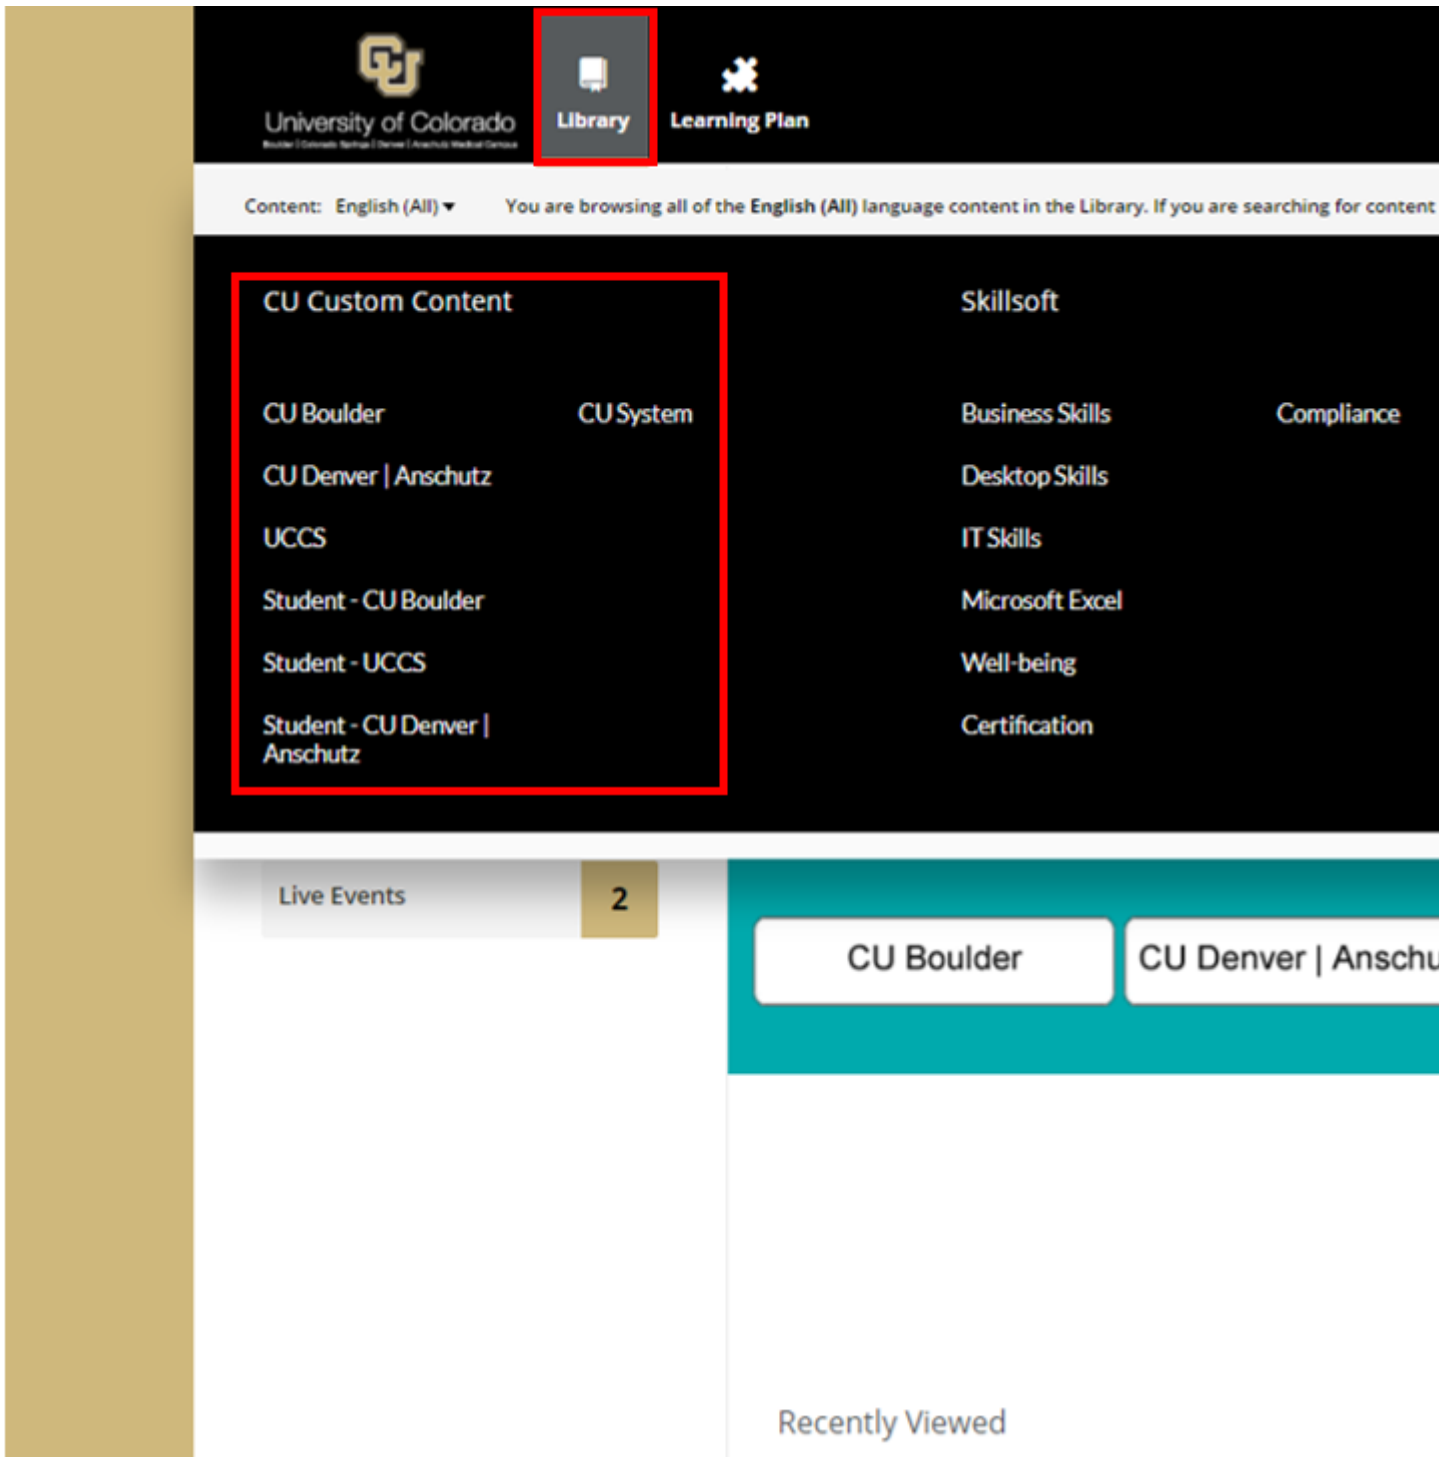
University of Colorado
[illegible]

Library

Learning Plan

Content: English (All) ▾

You are browsing all of the English (All) language content in the Library. If you are searching for content

CU Custom Content

CU Boulder

CU System

CU Denver | Anschutz

UCCS

Student - CU Boulder

Student - UCCS

Student - CU Denver | Anschutz

Skillsoft

Business Skills

Compliance

Desktop Skills

IT Skills

Microsoft Excel

Well-being

Certification

Live Events

2

CU Boulder

CU Denver | Anschu

Recently Viewed